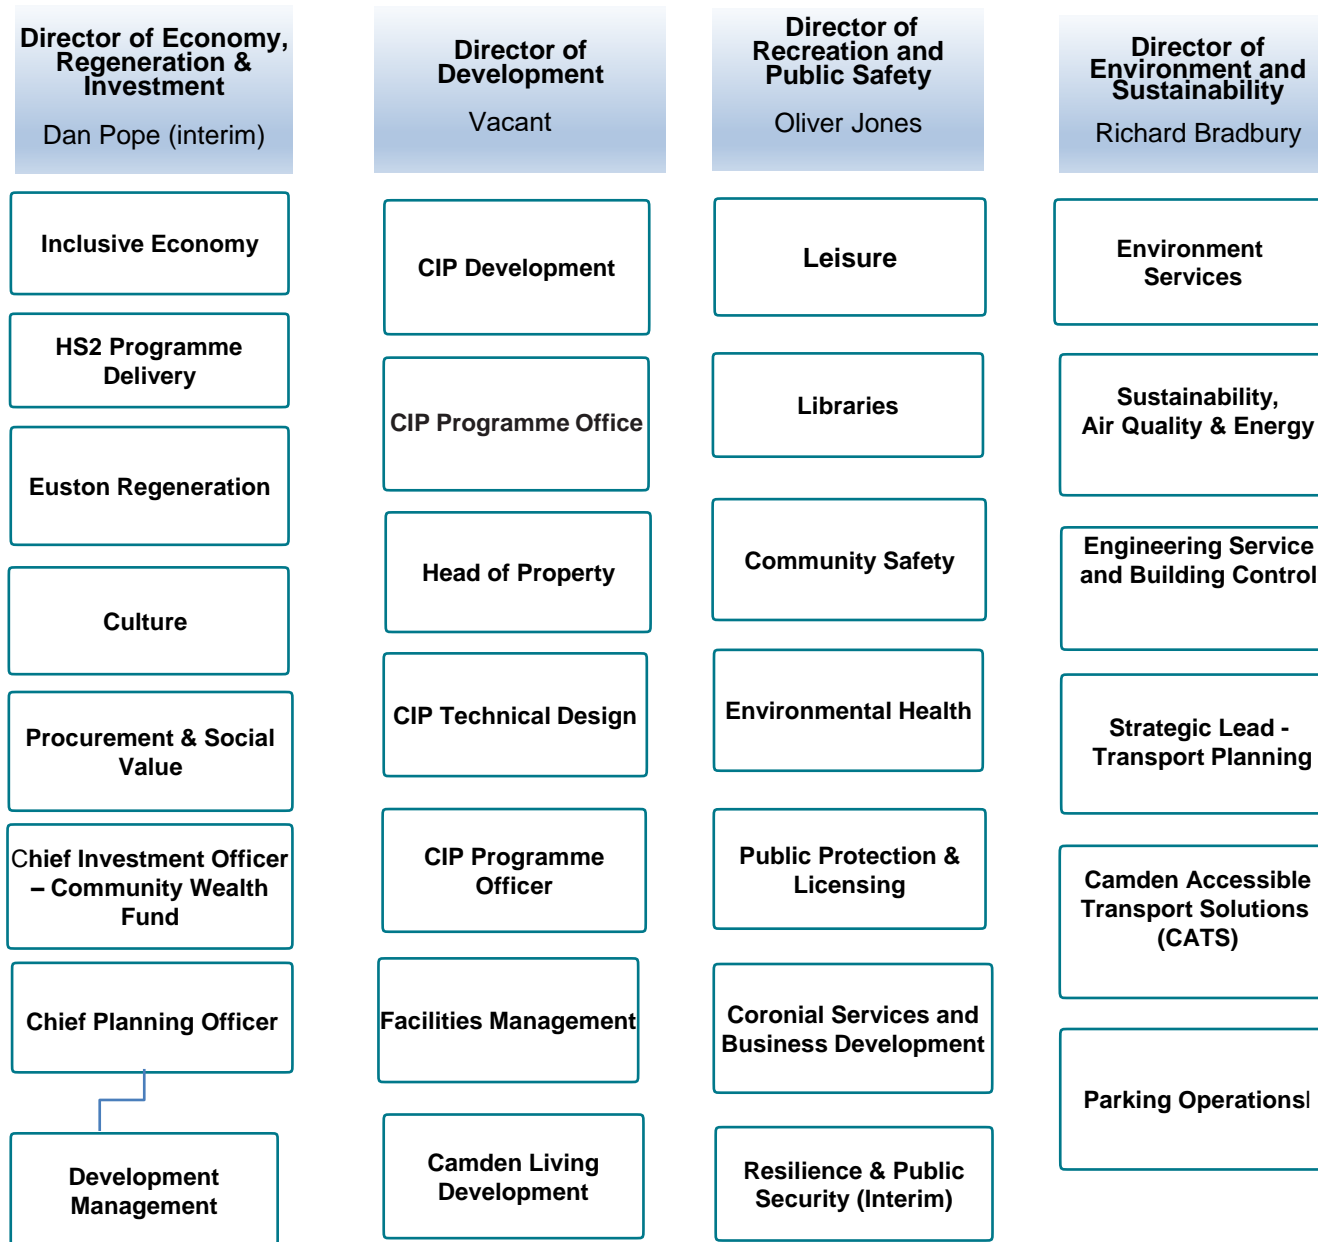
Director of Economy, Regeneration & Investment

Dan Pope (interim)

Inclusive Economy

HS2 Programme Delivery

Euston Regeneration

Culture

Procurement & Social Value

Chief Investment Officer – Community Wealth Fund

Chief Planning Officer

Development Management

Director of Development

Vacant

CIP Development

CIP Programme Office

Head of Property

CIP Technical Design

CIP Programme Officer

Facilities Management

Camden Living Development

Director of Recreation and Public Safety

Oliver Jones

Leisure

Libraries

Community Safety

Environmental Health

Public Protection & Licensing

Coronial Services and Business Development

Resilience & Public Security (Interim)

Director of Environment and Sustainability

Richard Bradbury

Environment Services

Sustainability, Air Quality & Energy

Engineering Service and Building Control

Strategic Lead - Transport Planning

Camden Accessible Transport Solutions (CATS)

Parking Operationsl